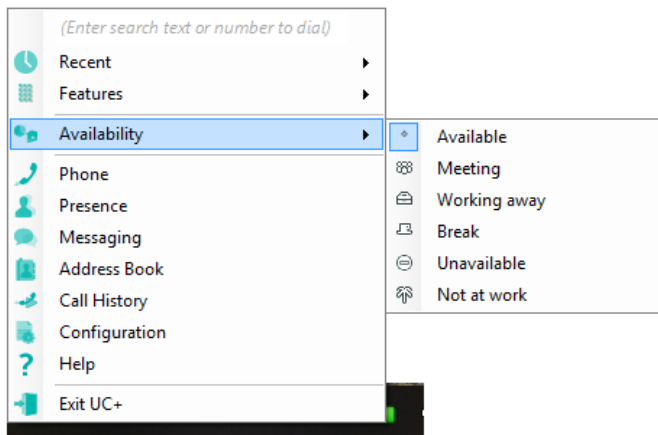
(Enter search text or number to dial)

Recent
Features
Availability
Phone
Presence
Messaging
Address Book
Call History
Configuration
Help
Exit UC+

Available
Meeting
Working away
Break
Unavailable
Not at work